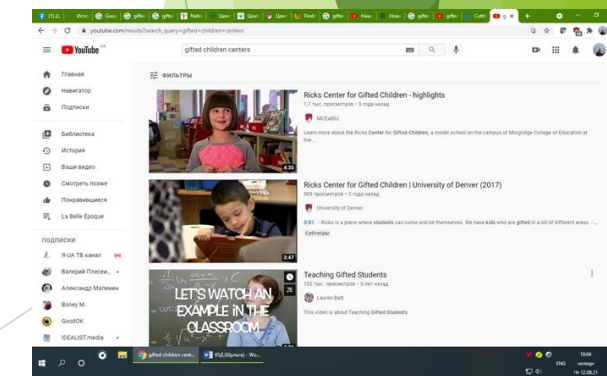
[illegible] | Исто | Geo | gifte | Rath | Цен | Цен | Fresh | gifte | How | Нау | gifte | gifte | Gifte | Cath | g

youtube.com/results?search_query=gifted+children+centers

YouTube UA

gifted children centers

ФИЛЬТРЫ

Главная
Навигатор
Подписки
Библиотека
История
Ваши видео
Смотреть позже
Понравившиеся
La Belle Époque

ПОДПИСКИ
Я-UA ТВ канал
Валерий Плесев...
Александр Малинин
Boney M.
GoodOK
IDEALIST.media

Ricks Center for Gifted Children - highlights
1,7 тыс. просмотров • 3 года назад
MCEdDU
Learn more about the Ricks Center for Gifted Children, a model school on the campus of Morgridge College of Education at the ...
4:35

Ricks Center for Gifted Children | University of Denver (2017)
909 просмотров • 3 года назад
University of Denver
0:01 - Ricks is a place where students can come and be themselves. We have kids who are gifted in a lot of different areas. ...
Субтитры
3:47

Teaching Gifted Students
192 тыс. просмотров • 5 лет назад
Lauren Batt
This video is about Teaching Gifted Students.
LET'S WATCH AN EXAMPLE IN THE CLASSROOM

gifted children cent...
ЮД (Шульга) - Wo...
ENG
10:04
четверг
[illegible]